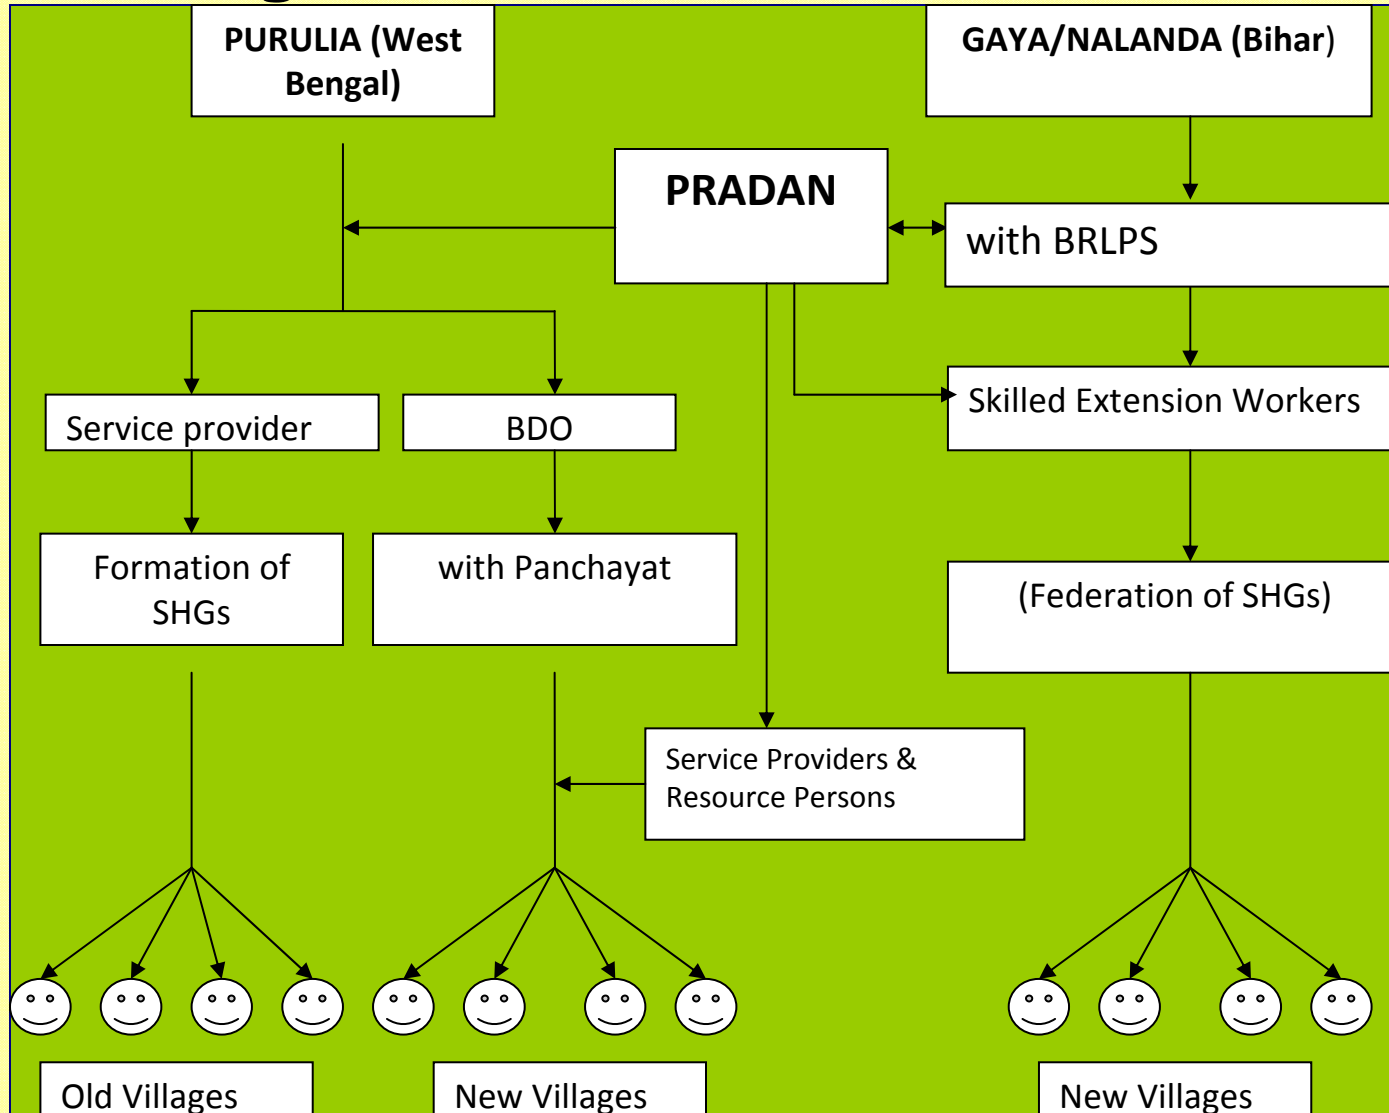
PURULIA (West Bengal)

GAYA/NALANDA (Bihar)

PRADAN

with BRLPS

Service provider

BDO

Skilled Extension Workers

Formation of SHGs

with Panchayat

(Federation of SHGs)

Service Providers & Resource Persons

Old Villages

New Villages

New Villages